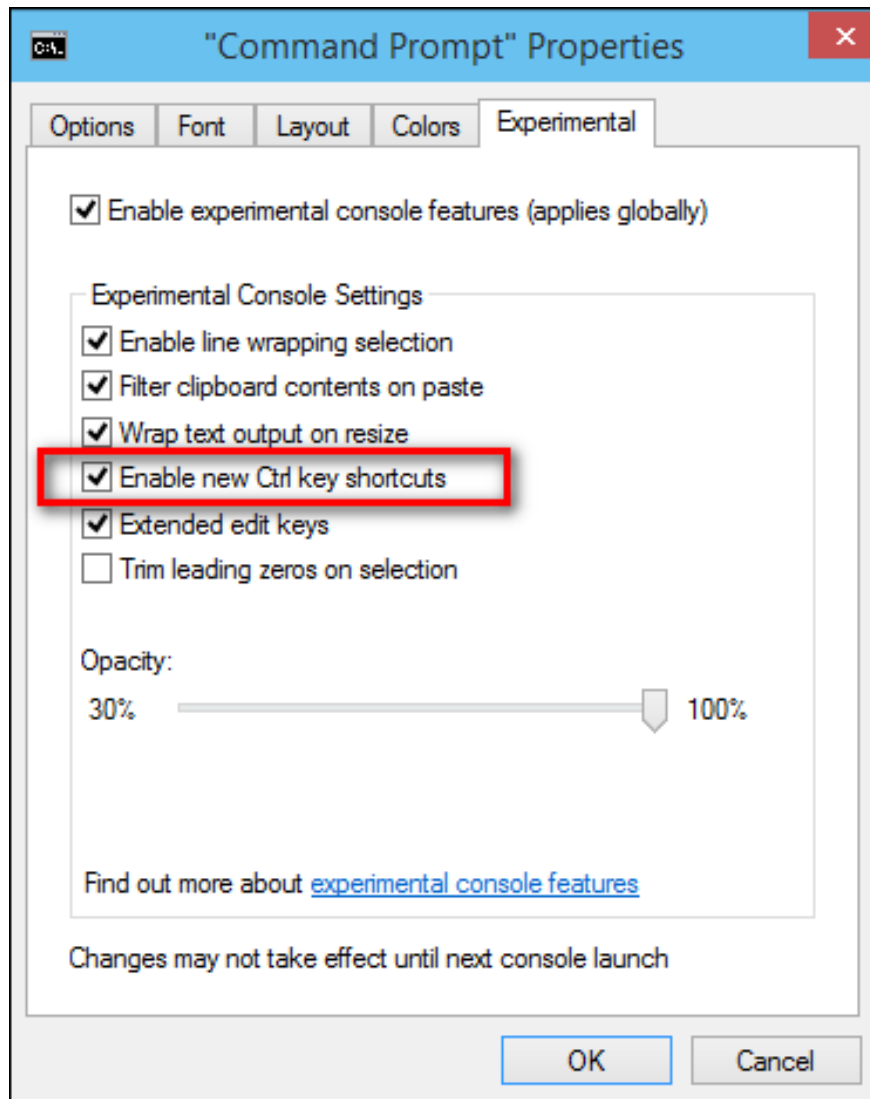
"Command Prompt" Properties

Options
Font
Layout
Colors
Experimental

Enable experimental console features (applies globally)

Experimental Console Settings
Enable line wrapping selection
Filter clipboard contents on paste
Wrap text output on resize
Enable new Ctrl key shortcuts
Extended edit keys
Trim leading zeros on selection

Opacity:
30%
100%

Find out more about experimental console features

Changes may not take effect until next console launch

OK
Cancel